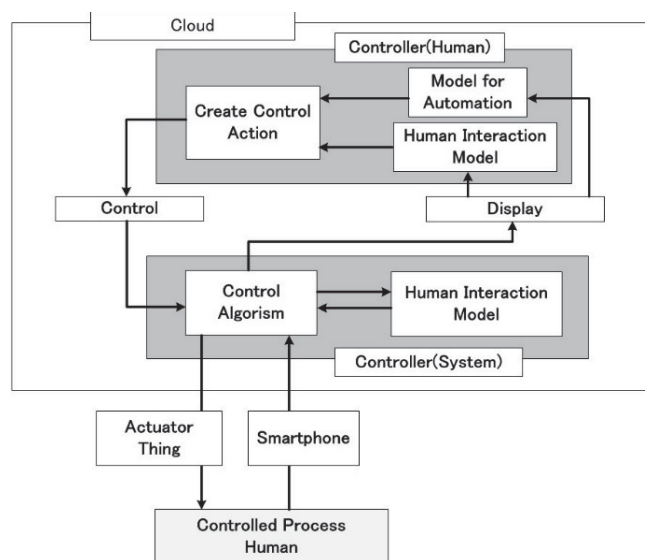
Cloud

Controller(Human)

Model for Automation

Create Control Action

Human Interaction Model

Control

Display

Control Algorism

Human Interaction Model

Controller(System)

Actuator Thing

Smartphone

Controlled Process Human